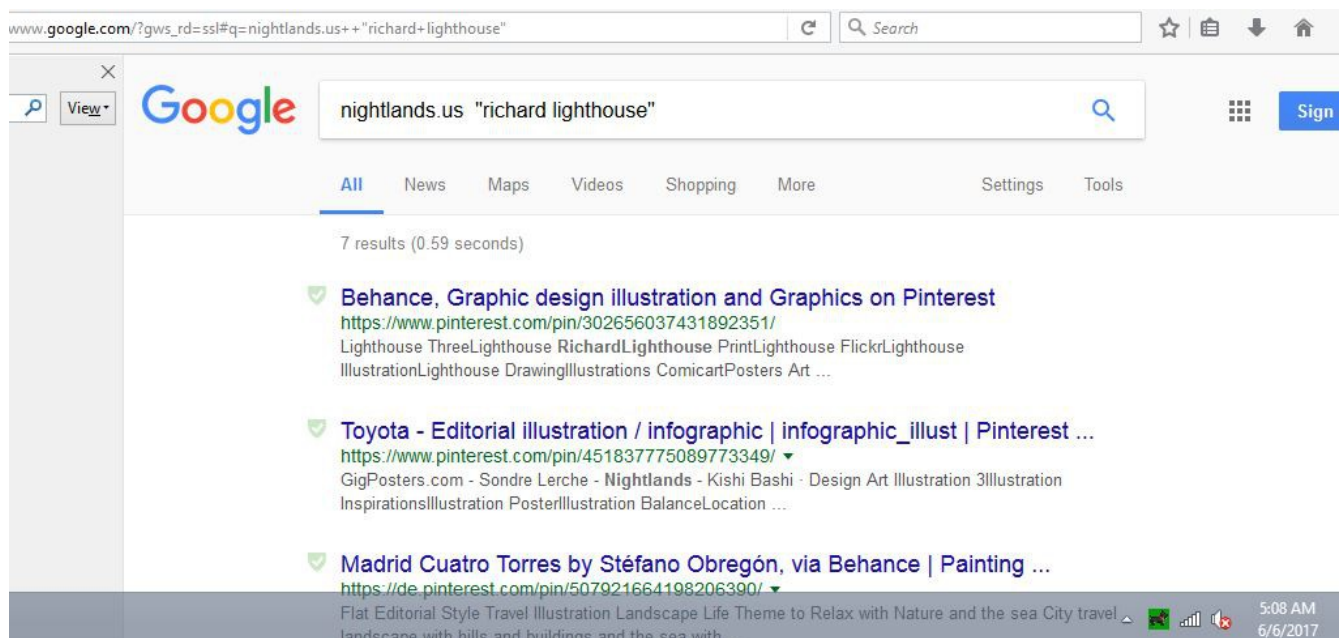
www.google.com/?gws_rd=ssl#q=nightlands.us++"richard+lighthouse"

Search

View

Google

nightlands.us "richard lighthouse"

Sign

All News Maps Videos Shopping More Settings Tools

7 results (0.59 seconds)

Behance, Graphic design illustration and Graphics on Pinterest
https://www.pinterest.com/pin/302656037431892351/
Lighthouse ThreeLighthouse RichardLighthouse PrintLighthouse FlickrLighthouse IllustrationLighthouse DrawingIllustrations ComicartPosters Art ...

Toyota - Editorial illustration / infographic | infographic_illust | Pinterest ...
https://www.pinterest.com/pin/451837775089773349/
GigPosters.com - Sondre Lerche - Nightlands - Kishi Bashi · Design Art Illustration 3Illustration InspirationsIllustration PosterIllustration BalanceLocation ...

Madrid Cuatro Torres by Stéfano Obregón, via Behance | Painting ...
https://de.pinterest.com/pin/507921664198206390/
Flat Editorial Style Travel Illustration Landscape Life Theme to Relax with Nature and the sea City travel landscape with hills and buildings and the sea with ...

5:08 AM
6/6/2017